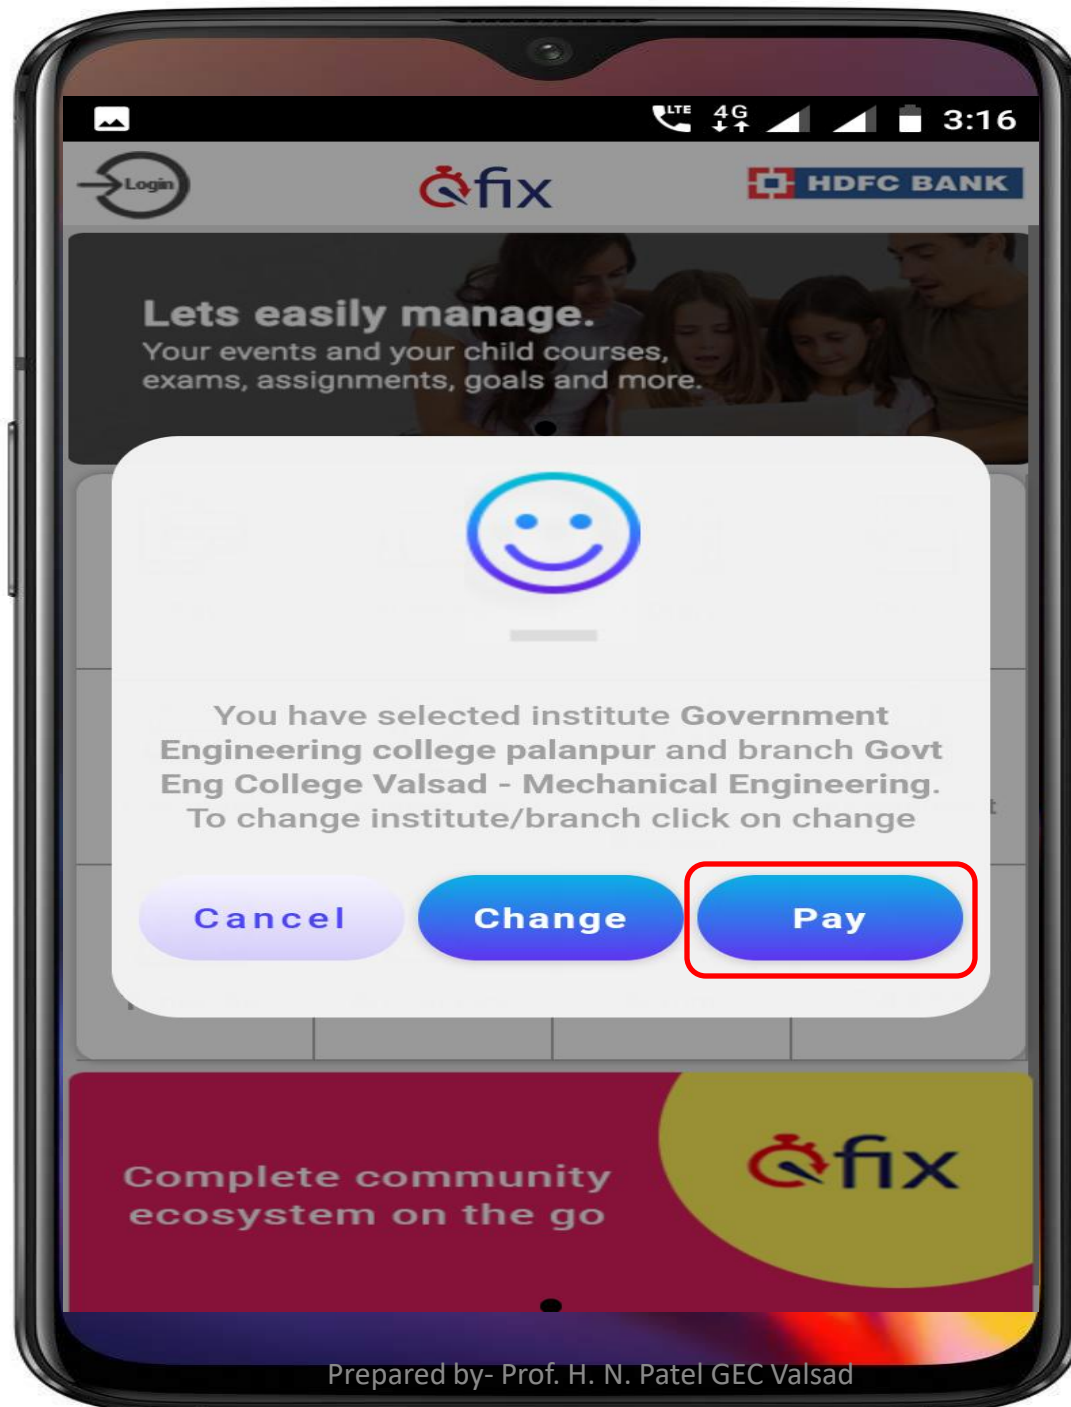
LTE 4G 3:16

Login

fix

HDFC BANK

Lets easily manage.
Your events and your child courses, exams, assignments, goals and more.

You have selected institute Government Engineering college palanpur and branch Govt Eng College Valsad - Mechanical Engineering. To change institute/branch click on change

Cancel

Change

Pay

Complete community ecosystem on the go

fix

Prepared by- Prof. H. N. Patel GEC Valsad